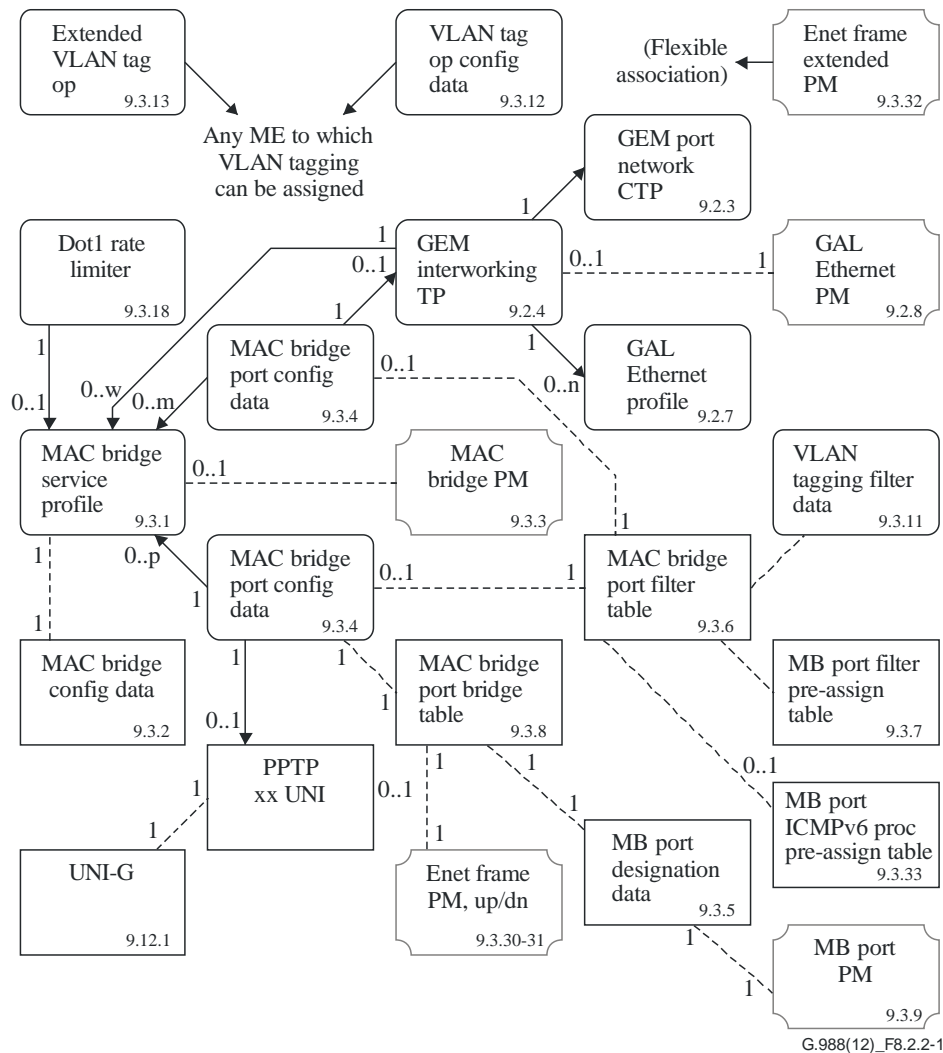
Extended VLAN tag op 9.3.13

VLAN tag op config data 9.3.12

(Flexible association)

Enet frame extended PM 9.3.32

Any ME to which VLAN tagging can be assigned

GEM port network CTP 9.2.3

1

Dot1 rate limiter 9.3.18

1

0..1

GEM interworking TP 9.2.4

0..1

1

GAL Ethernet PM 9.2.8

1

MAC bridge port config data 9.3.4

0..1

1

GAL Ethernet profile 9.2.7

0..n

1

0..1

0..w

0..m

MAC bridge service profile 9.3.1

0..1

MAC bridge PM 9.3.3

VLAN tagging filter data 9.3.11

1

1

0..p

MAC bridge port config data 9.3.4

0..1

1

MAC bridge port filter table 9.3.6

1

1

1

MAC bridge config data 9.3.2

1

MAC bridge port bridge table 9.3.8

MB port filter pre-assign table 9.3.7

1

0..1

PPTP xx UNI

1

1

0..1

0..1

1

MB port ICMPv6 proc pre-assign table 9.3.33

1

UNI-G 9.12.1

1

Enet frame PM, up/dn 9.3.30-31

MB port designation data 9.3.5

1

MB port PM 9.3.9

1

G.988(12)_F8.2.2-1